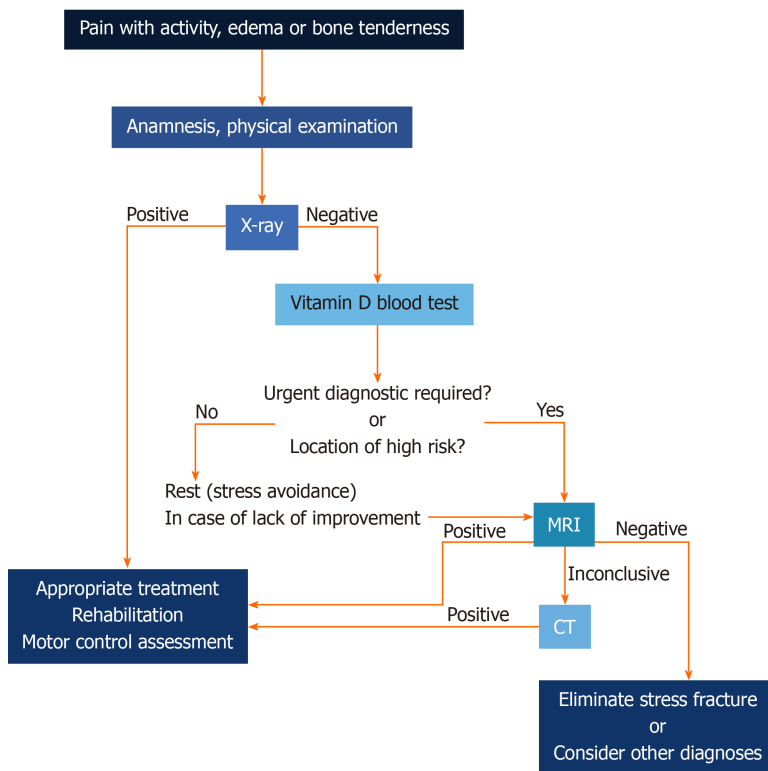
Pain with activity, edema or bone tenderness

Anamnesis, physical examination

Positive

X-ray

Negative

Vitamin D blood test

Urgent diagnostic required?
or
Location of high risk?

No

Yes

Rest (stress avoidance)
In case of lack of improvement

MRI

Positive

Negative

Inconclusive

Appropriate treatment
Rehabilitation
Motor control assessment

Positive

CT

Eliminate stress fracture
or
Consider other diagnoses